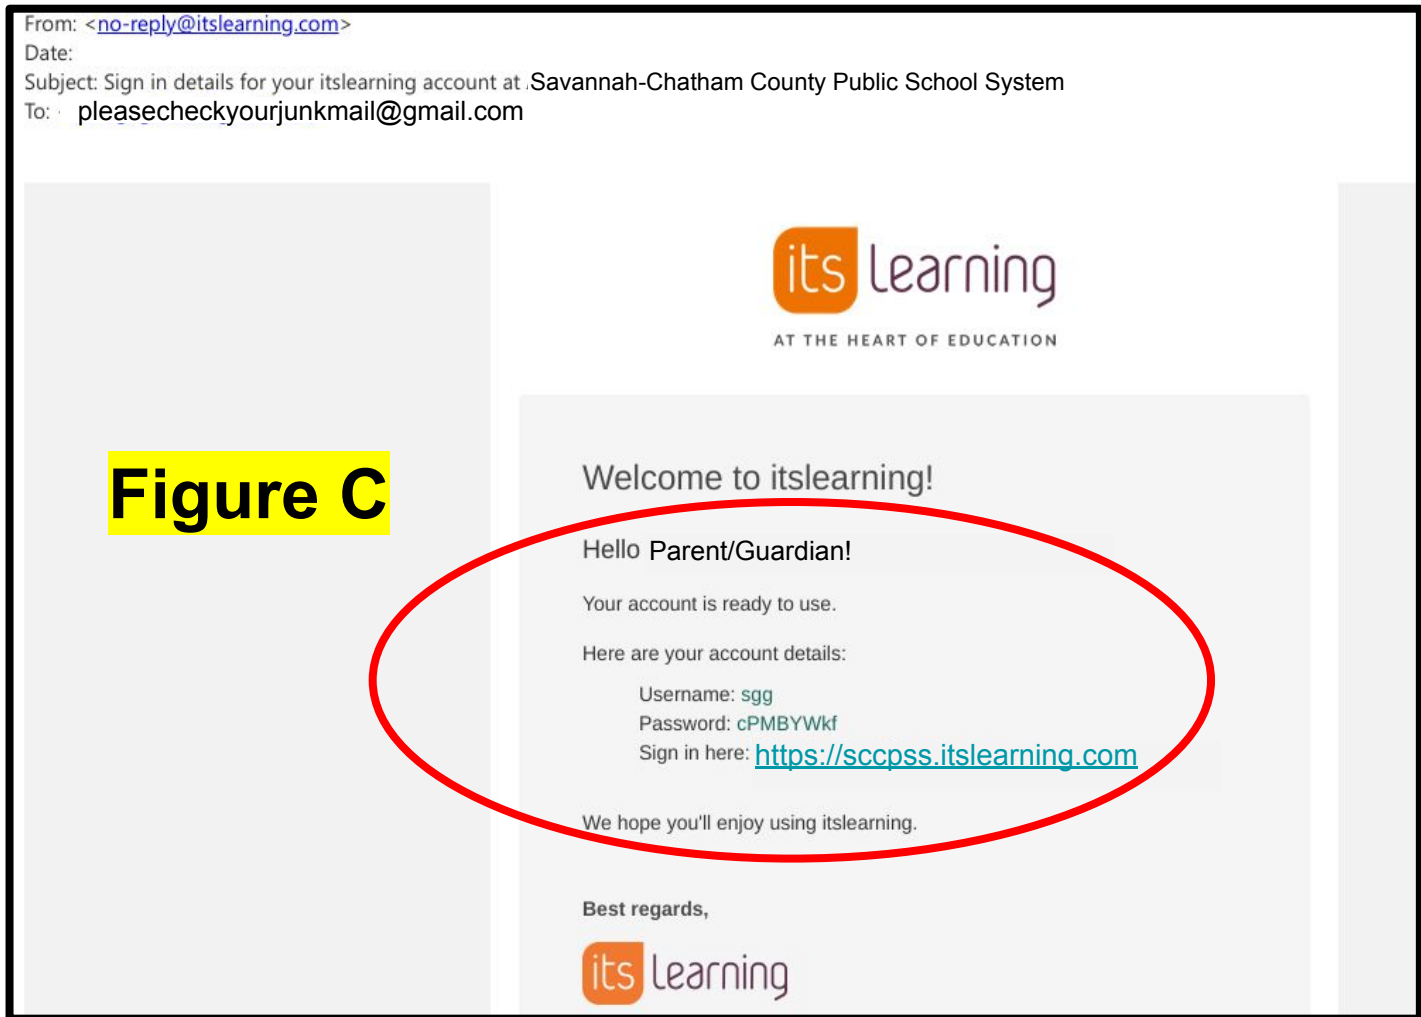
From: <no-reply@itslearning.com>
Date:
Subject: Sign in details for your itslearning account at Savannah-Chatham County Public School System
To: pleasecheckyourjunkmail@gmail.com

its learning
AT THE HEART OF EDUCATION

Figure C

Welcome to itslearning!

Hello Parent/Guardian!

Your account is ready to use.

Here are your account details:

Username: sgg
Password: cPMBYWkf
Sign in here: https://sccpss.itslearning.com

We hope you'll enjoy using itslearning.

Best regards,

its learning